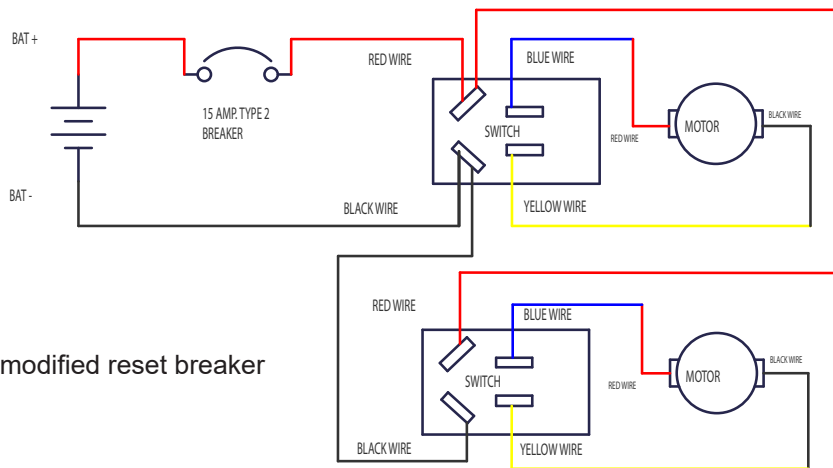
BAT +

15 AMP. TYPE 2
BREAKER

RED WIRE

BLUE WIRE

SWITCH

RED WIRE

MOTOR

BLACK WIRE

BAT -

BLACK WIRE

YELLOW WIRE

RED WIRE

BLUE WIRE

modified reset breaker

SWITCH

RED WIRE

MOTOR

BLACK WIRE

BLACK WIRE

YELLOW WIRE